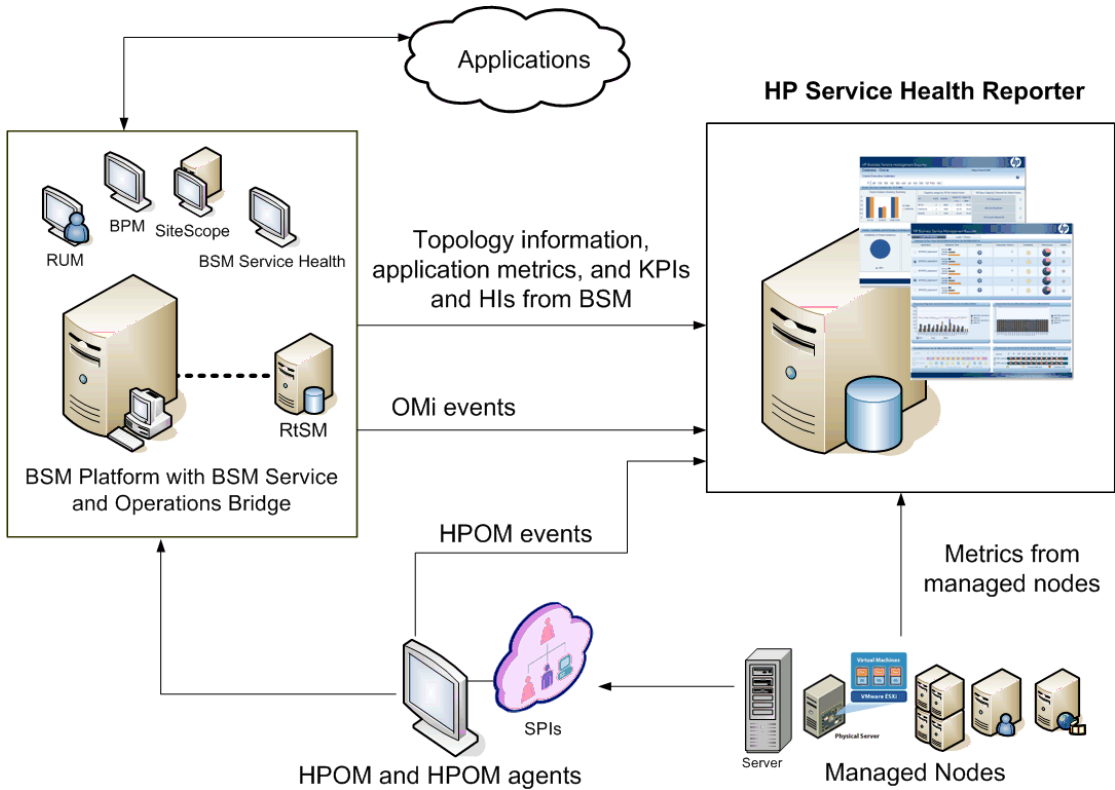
Applications

HP Service Health Reporter

BPM
SiteScope
RUM
BSM Service Health

RtSM

BSM Platform with BSM Service and Operations Bridge

Topology information, application metrics, and KPIs and HIs from BSM

OMi events

HPOM events

Metrics from managed nodes

SPIs

HPOM and HPOM agents

Virtual Machines
VMware ESXi
Physical Server
Server

Managed Nodes